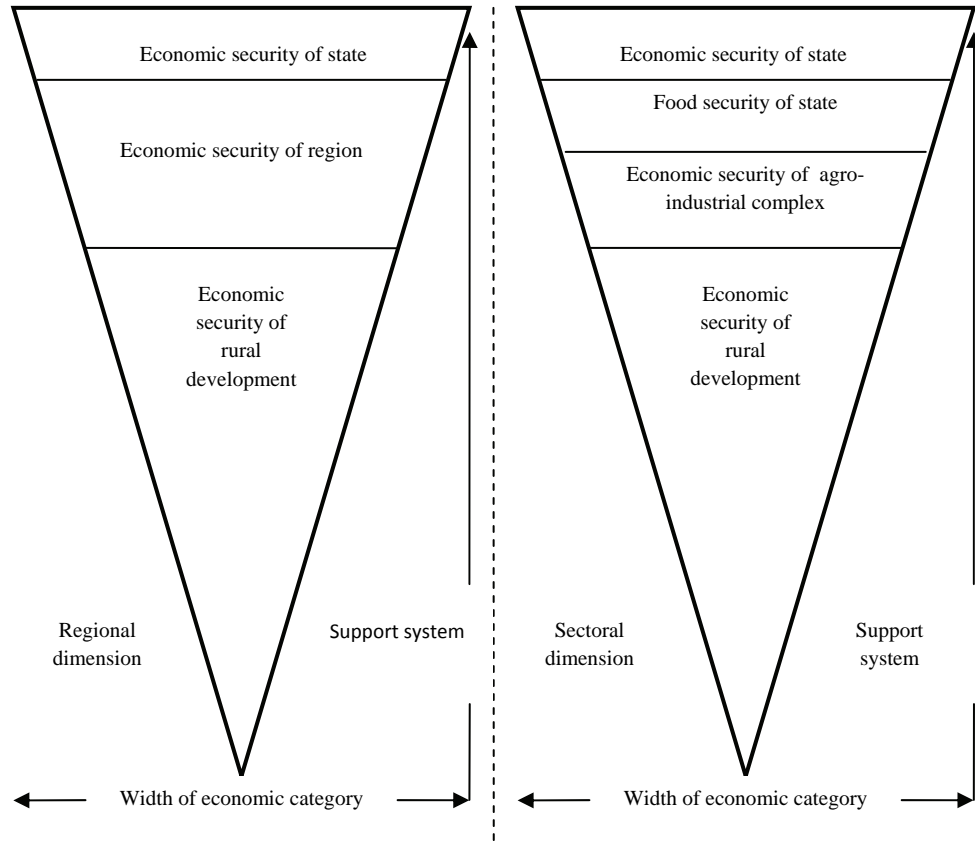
Economic security of state

Economic security of region

Economic security of rural development

Regional dimension

Support system

Width of economic category

Economic security of state

Food security of state

Economic security of agro-industrial complex

Economic security of rural development

Sectoral dimension

Support system

Width of economic category